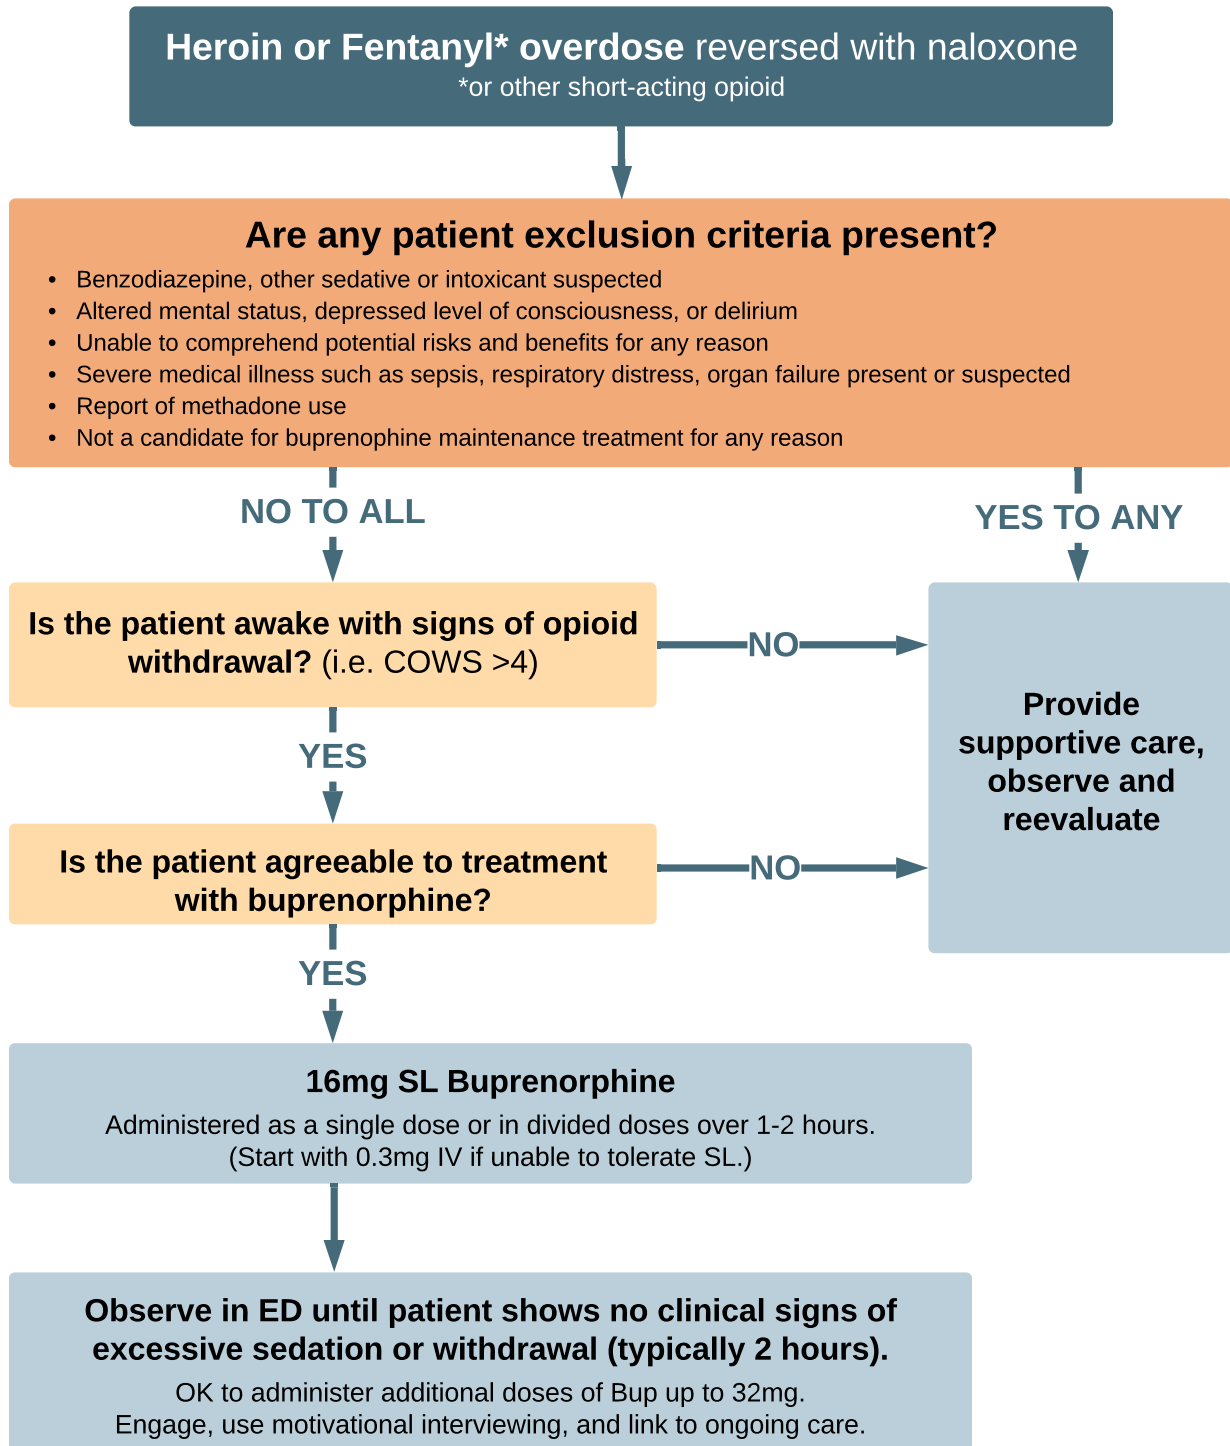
Heroin or Fentanyl* overdose reversed with naloxone
*or other short-acting opioid

Are any patient exclusion criteria present?

- Benzodiazepine, other sedative or intoxicant suspected
- Altered mental status, depressed level of consciousness, or delirium
- Unable to comprehend potential risks and benefits for any reason
- Severe medical illness such as sepsis, respiratory distress, organ failure present or suspected
- Report of methadone use
- Not a candidate for buprenophine maintenance treatment for any reason

NO TO ALL

YES TO ANY

Is the patient awake with signs of opioid withdrawal? (i.e. COWS >4)

NO

Provide supportive care, observe and reevaluate

YES

Is the patient agreeable to treatment with buprenorphine?

NO

YES

16mg SL Buprenorphine

Administered as a single dose or in divided doses over 1-2 hours.
(Start with 0.3mg IV if unable to tolerate SL.)

Observe in ED until patient shows no clinical signs of excessive sedation or withdrawal (typically 2 hours).

OK to administer additional doses of Bup up to 32mg.
Engage, use motivational interviewing, and link to ongoing care.